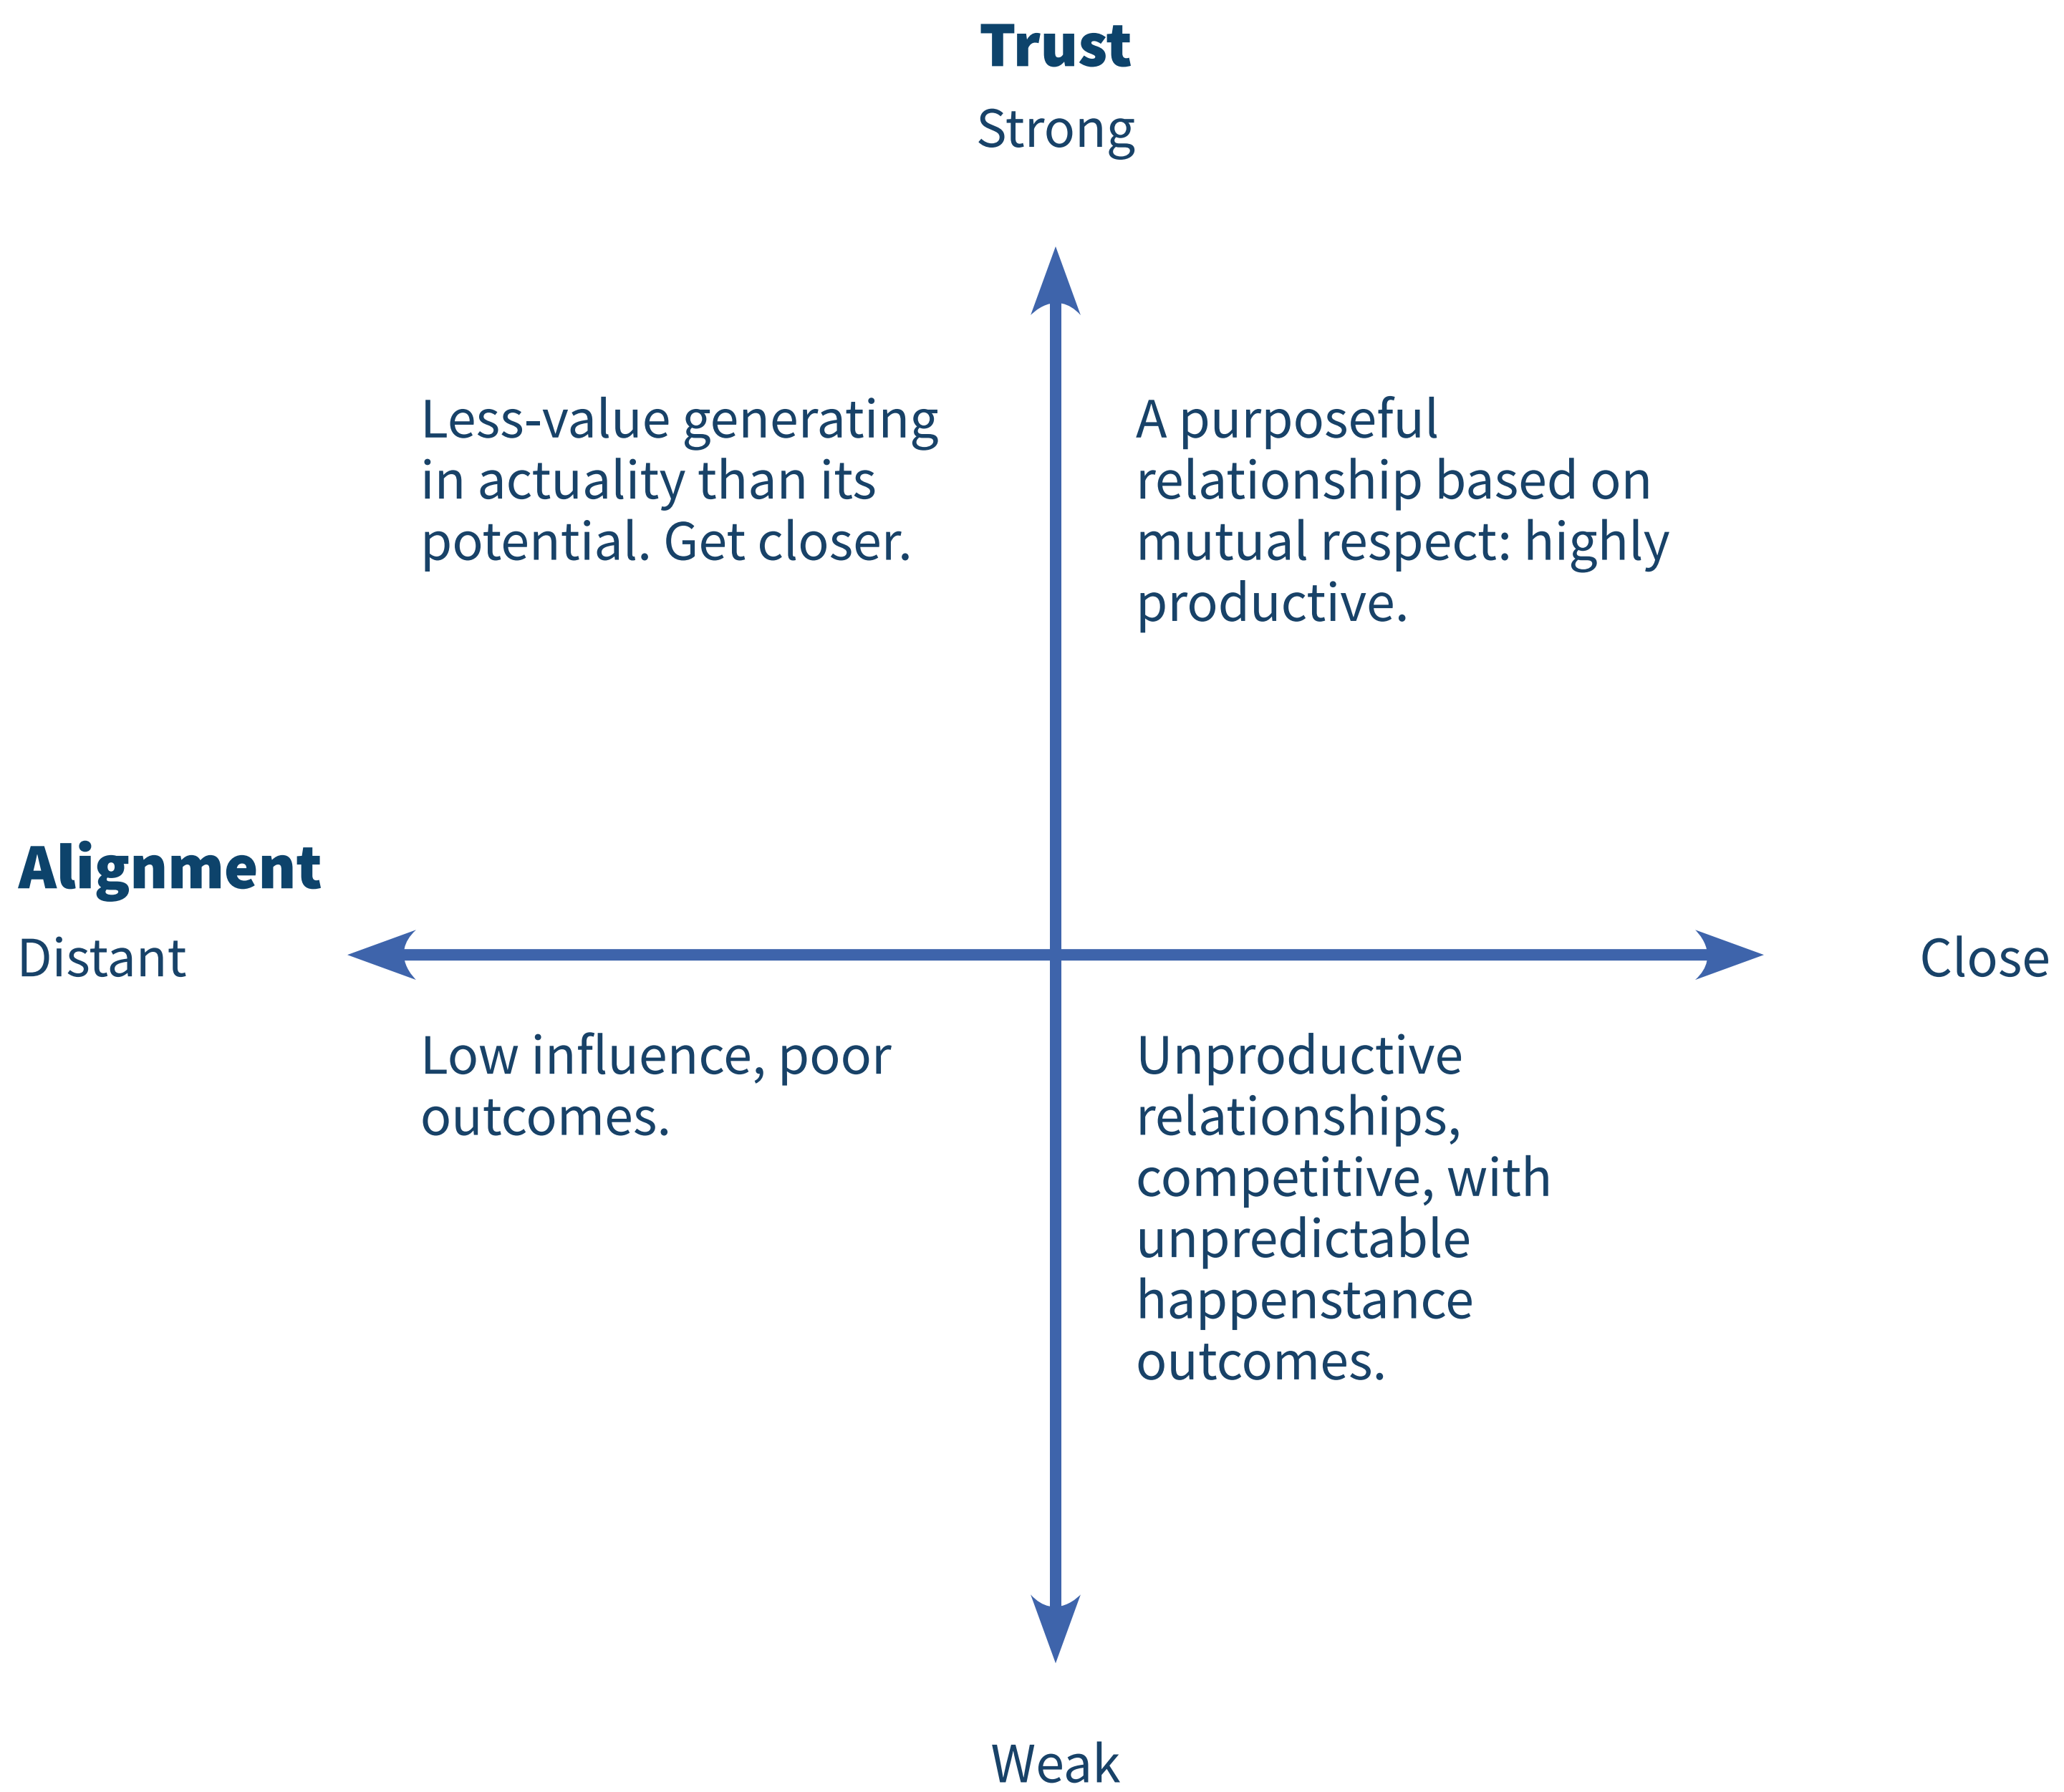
Trust

Strong

Less-value generating in actuality than its potential. Get closer.

A purposeful relationship based on mutual respect: highly productive.

Alignment

Distant

Close

Low influence, poor outcomes.

Unproductive relationships, competitive, with unpredictable happenstance outcomes.

Weak